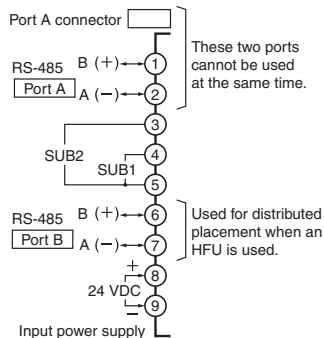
Port A connector

RS-485
Port A
B (+)
A (−)
1
2

These two ports cannot be used at the same time.

3
4
5
SUB2
SUB1

RS-485
Port B
B (+)
A (−)
6
7

Used for distributed placement when an HFU is used.

+
8
24 VDC
−
9

Input power supply